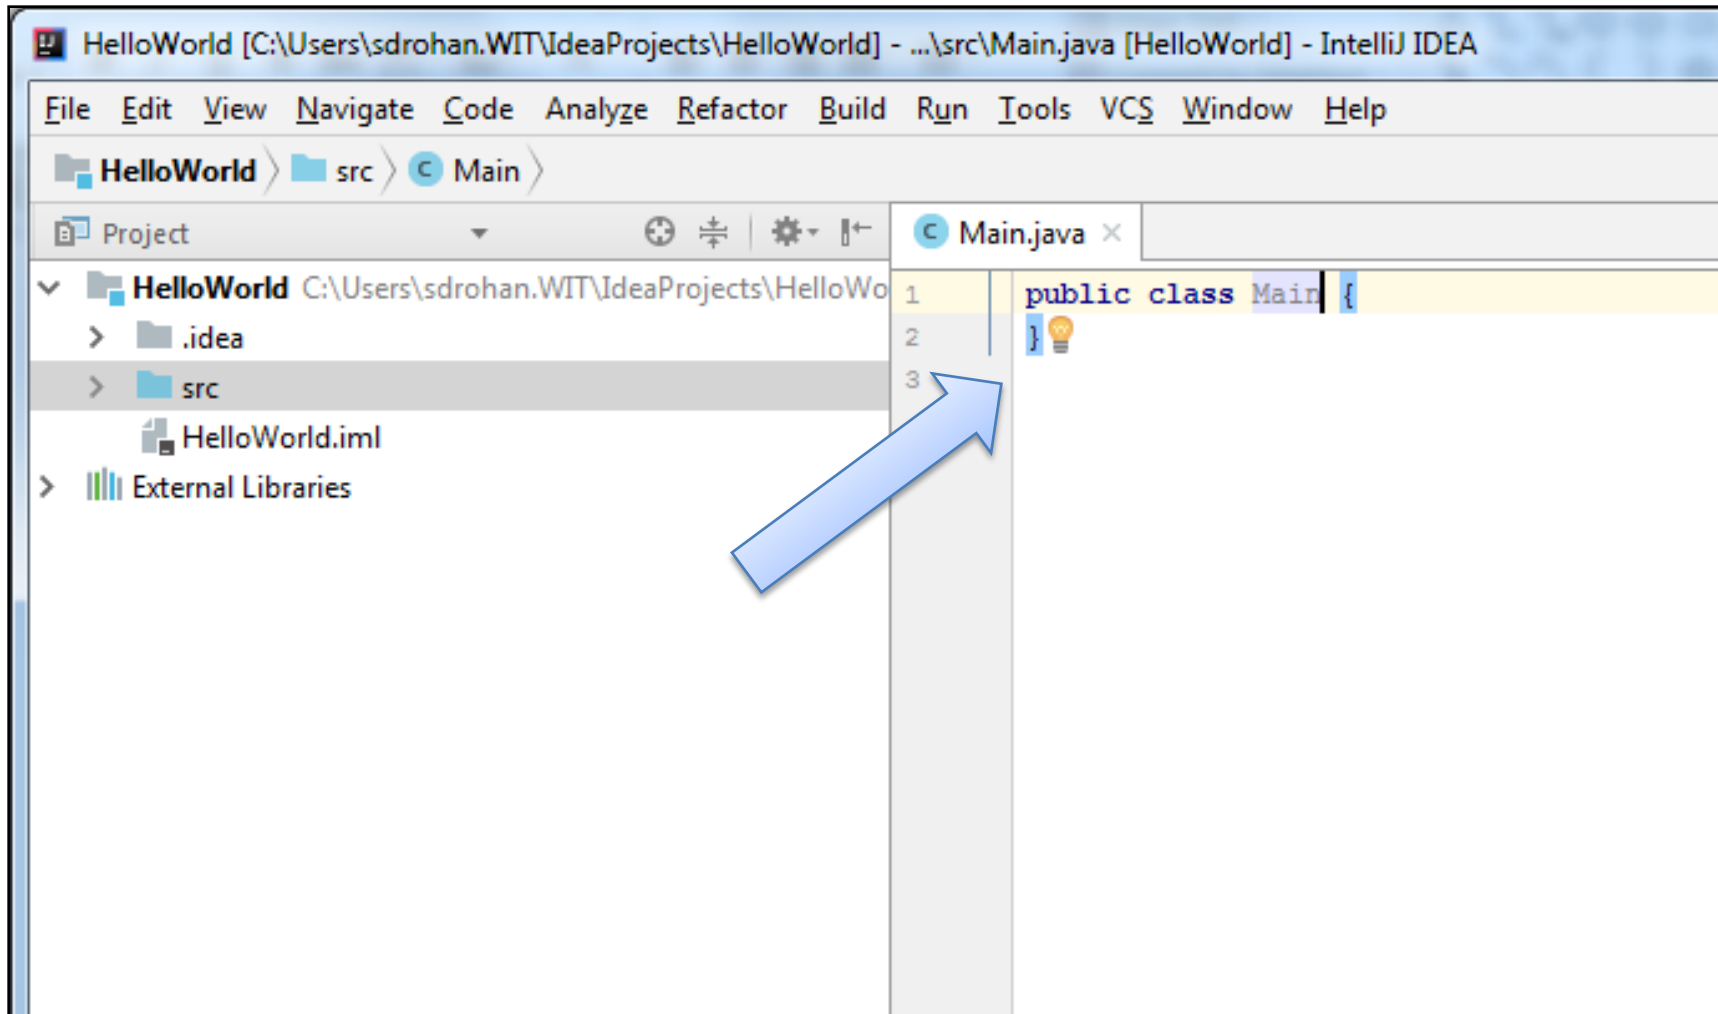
HelloWorld [C:\Users\sdrohan.WIT\IdeaProjects\HelloWorld] - ...\src\Main.java [HelloWorld] - IntelliJ IDEA

File Edit View Navigate Code Analyze Refactor Build Run Tools VCS Window Help

HelloWorld src Main

Project

Main.java

HelloWorld C:\Users\sdrohan.WIT\IdeaProjects\HelloWo
.idea
src
HelloWorld.iml
External Libraries

1 public class Main {
2 }
3